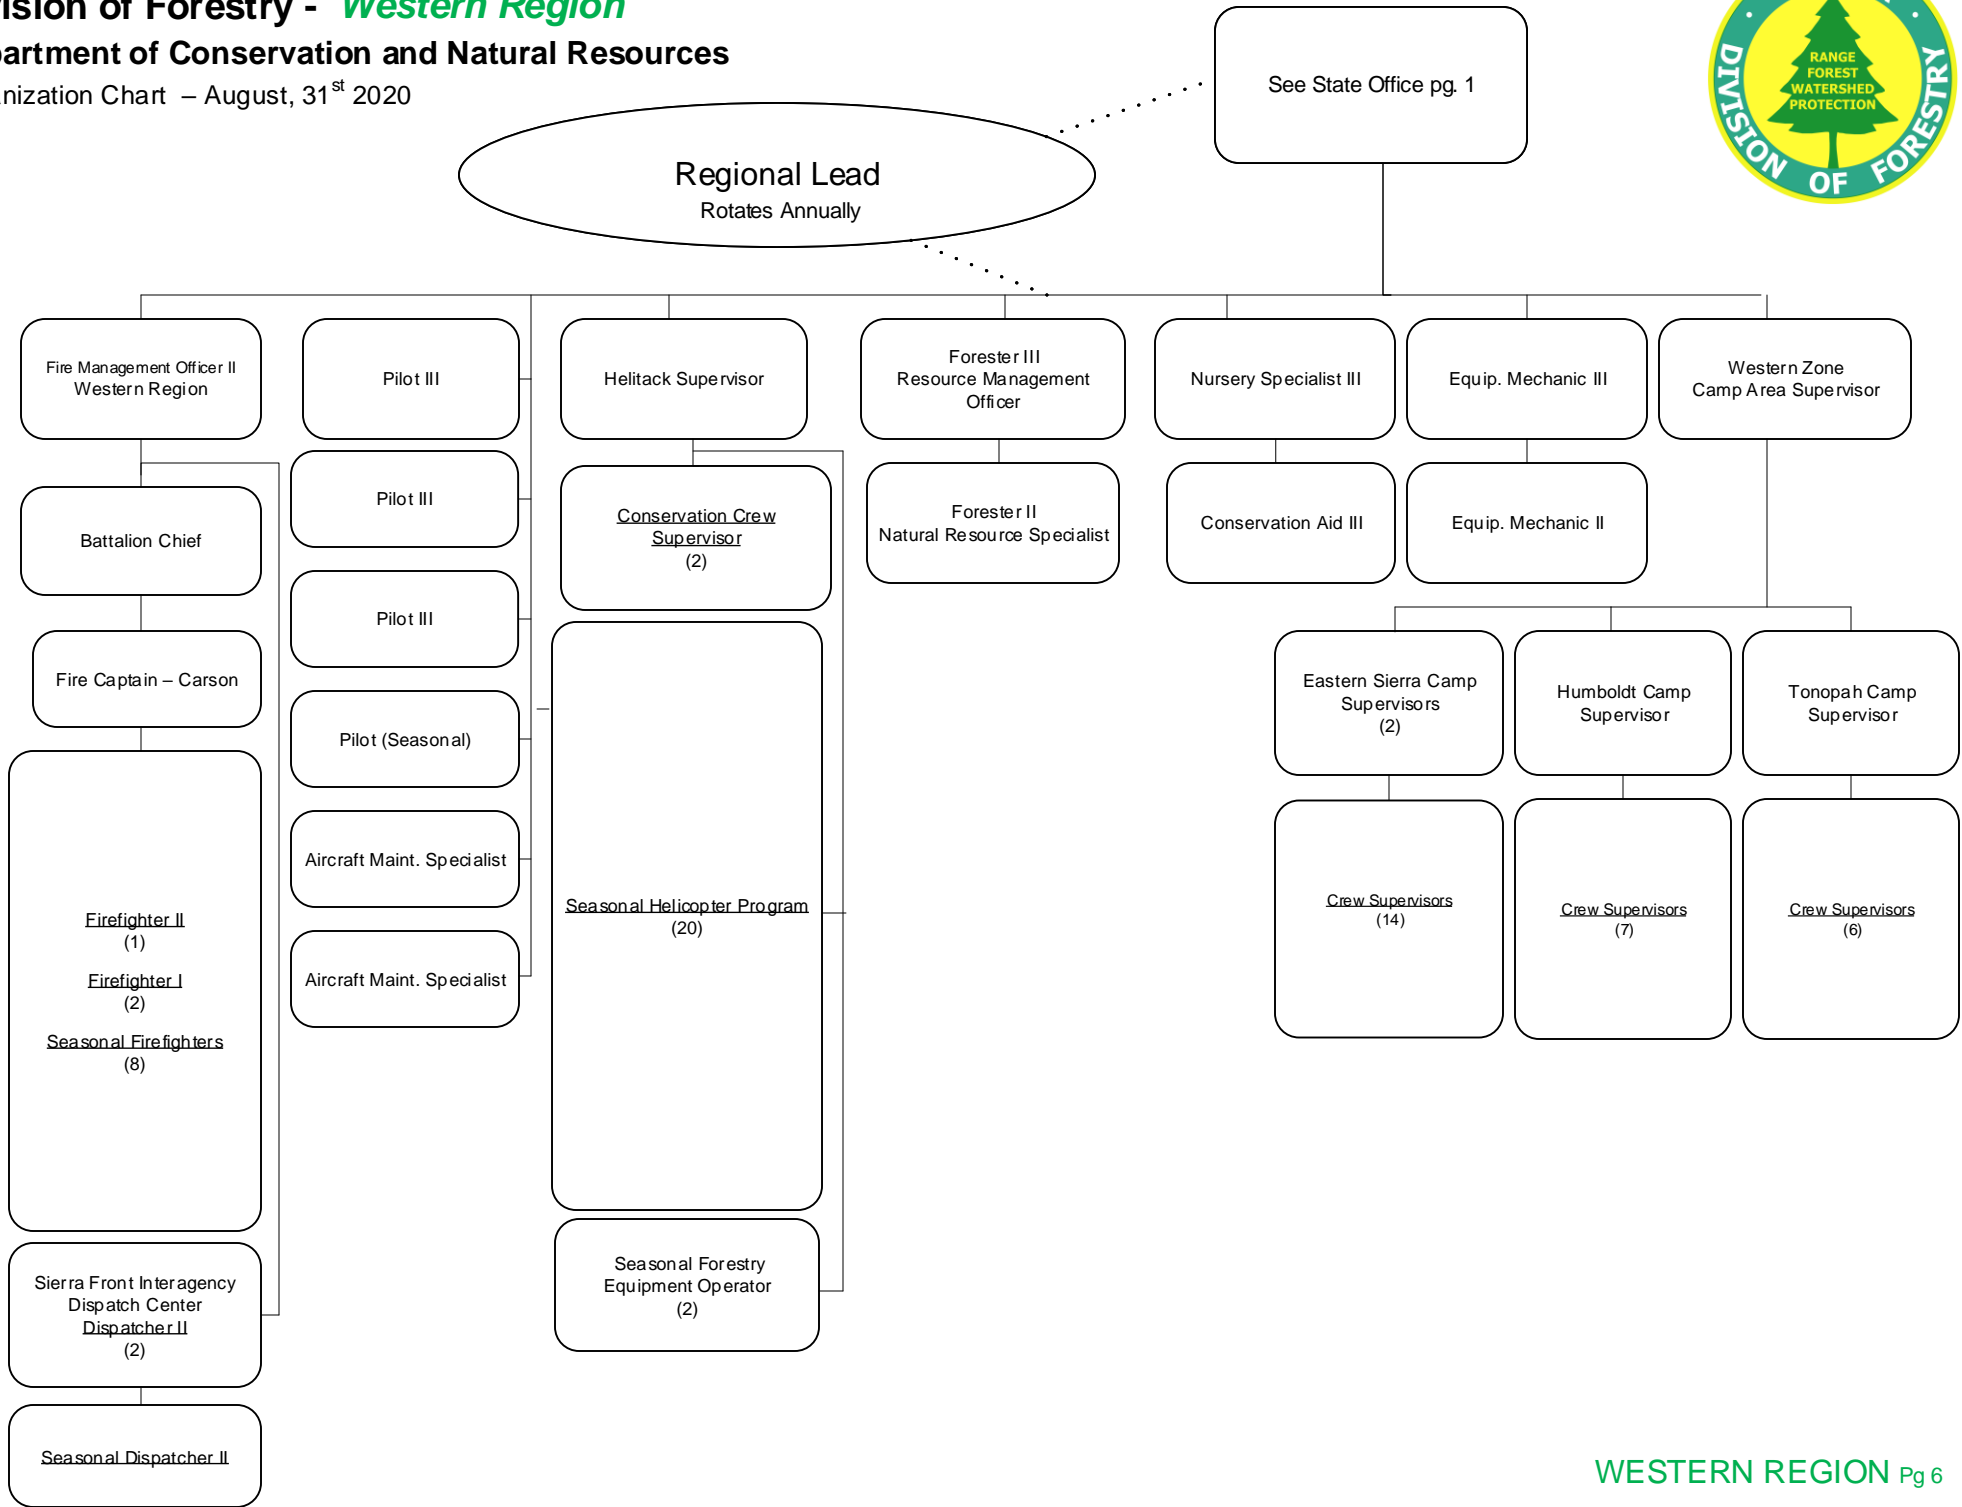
ision of Forestry - Western Region
artment of Conservation and Natural Resources
nization Chart – August, 31$^{st}$ 2020

See State Office pg. 1

RANGE FOREST WATERSHED PROTECTION
DIVISION OF FORESTRY

Regional Lead
Rotates Annually

Fire Management Officer II
Western Region

Battalion Chief

Fire Captain – Carson

Firefighter II
(1)

Firefighter I
(2)

Seasonal Firefighters
(8)

Sierra Front Interagency Dispatch Center
Dispatcher II
(2)

Seasonal Dispatcher II

Pilot III

Pilot III

Pilot III

Pilot (Seasonal)

Aircraft Maint. Specialist

Aircraft Maint. Specialist

Helitack Supervisor

Conservation Crew Supervisor
(2)

Seasonal Helicopter Program
(20)

Seasonal Forestry Equipment Operator
(2)

Forester III
Resource Management Officer

Forester II
Natural Resource Specialist

Nursery Specialist III

Conservation Aid III

Equip. Mechanic III

Equip. Mechanic II

Western Zone
Camp Area Supervisor

Eastern Sierra Camp Supervisors
(2)

Crew Supervisors
(14)

Humboldt Camp Supervisor

Crew Supervisors
(7)

Tonopah Camp Supervisor

Crew Supervisors
(6)

WESTERN REGION Pg 6